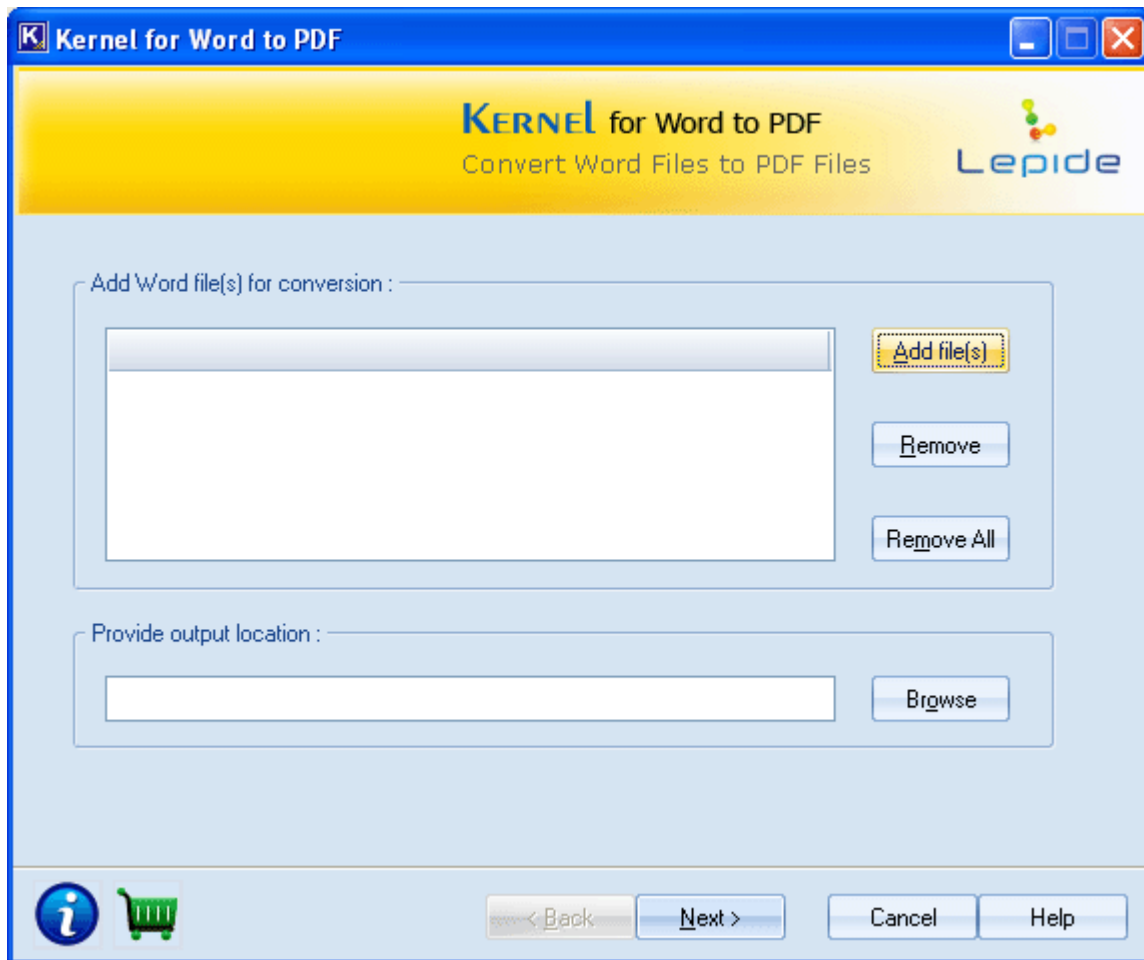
Kernel for Word to PDF

KERNEL for Word to PDF
Convert Word Files to PDF Files

Lepide

Add Word file(s) for conversion :

Add file(s)

Remove

Remove All

Provide output location :

Browse

< Back

Next >

Cancel

Help